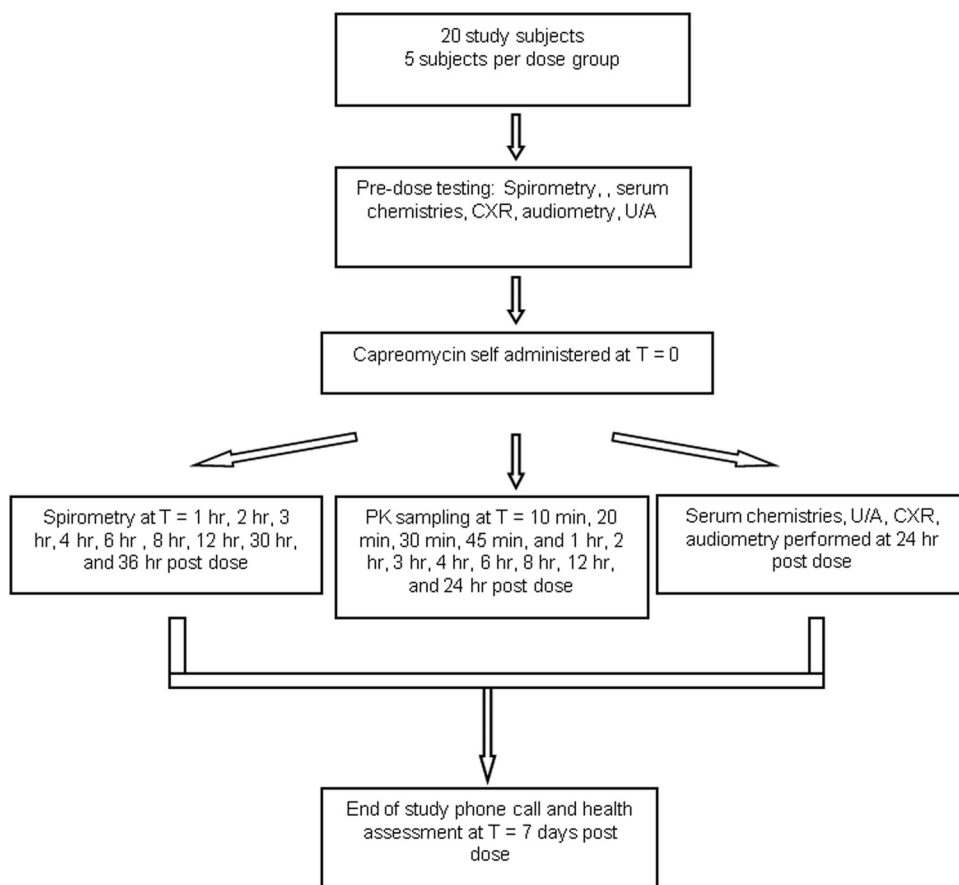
20 study subjects
5 subjects per dose group

Pre-dose testing: Spirometry, , serum chemistries, CXR, audiometry, U/A

Capreomycin self administered at T = 0

Spirometry at T = 1 hr, 2 hr, 3 hr, 4 hr, 6 hr , 8 hr, 12 hr, 30 hr, and 36 hr post dose

PK sampling at T = 10 min, 20 min, 30 min, 45 min, and 1 hr, 2 hr, 3 hr, 4 hr, 6 hr, 8 hr, 12 hr, and 24 hr post dose

Serum chemistries, U/A, CXR, audiometry performed at 24 hr post dose

End of study phone call and health assessment at T = 7 days post dose